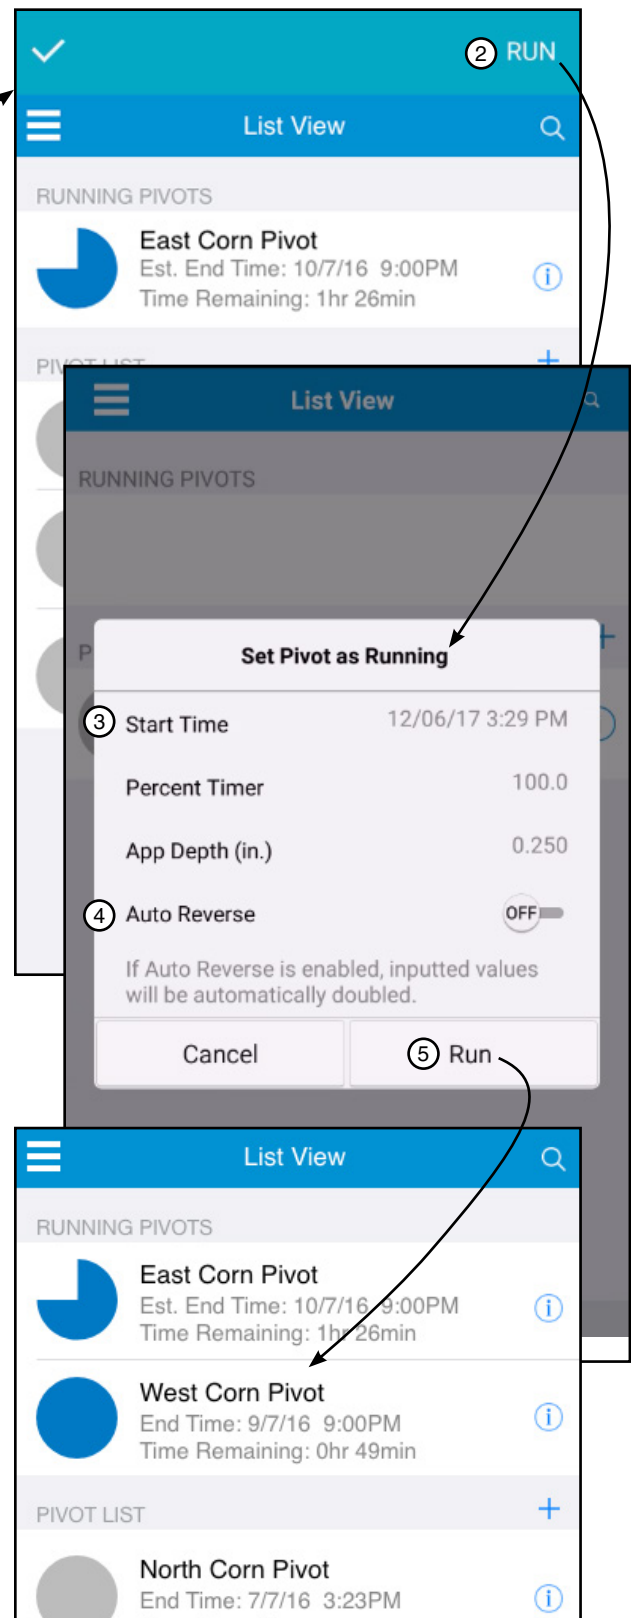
2 RUN

List View

RUNNING PIVOTS

East Corn Pivot
Est. End Time: 10/7/16 9:00PM
Time Remaining: 1hr 26min

PIVOT LIST

List View

RUNNING PIVOTS

Set Pivot as Running

3 Start Time 12/06/17 3:29 PM

Percent Timer 100.0

App Depth (in.) 0.250

4 Auto Reverse OFF

If Auto Reverse is enabled, inputted values will be automatically doubled.

Cancel

5 Run

List View

RUNNING PIVOTS

East Corn Pivot
Est. End Time: 10/7/16 9:00PM
Time Remaining: 1hr 26min

West Corn Pivot
End Time: 9/7/16 9:00PM
Time Remaining: 0hr 49min

PIVOT LIST

North Corn Pivot
End Time: 7/7/16 3:23PM